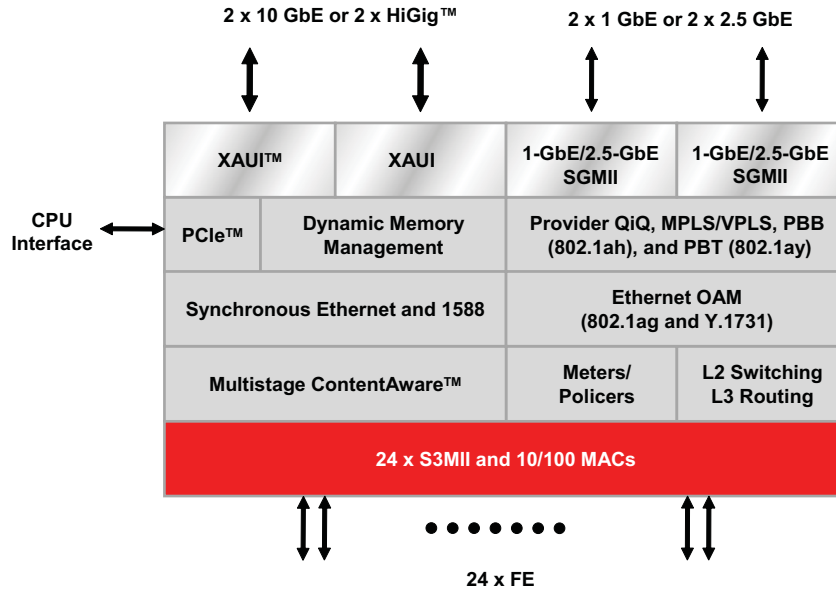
2 x 10 GbE or 2 x HiGig™

2 x 1 GbE or 2 x 2.5 GbE

XAUI™

XAUI

1-GbE/2.5-GbE SGMII

1-GbE/2.5-GbE SGMII

CPU Interface

PCIe™

Dynamic Memory Management

Provider QiQ, MPLS/VPLS, PBB (802.1ah), and PBT (802.1ay)

Synchronous Ethernet and 1588

Ethernet OAM (802.1ag and Y.1731)

Multistage ContentAware™

Meters/ Policers

L2 Switching L3 Routing

24 x S3MII and 10/100 MACs

24 x FE